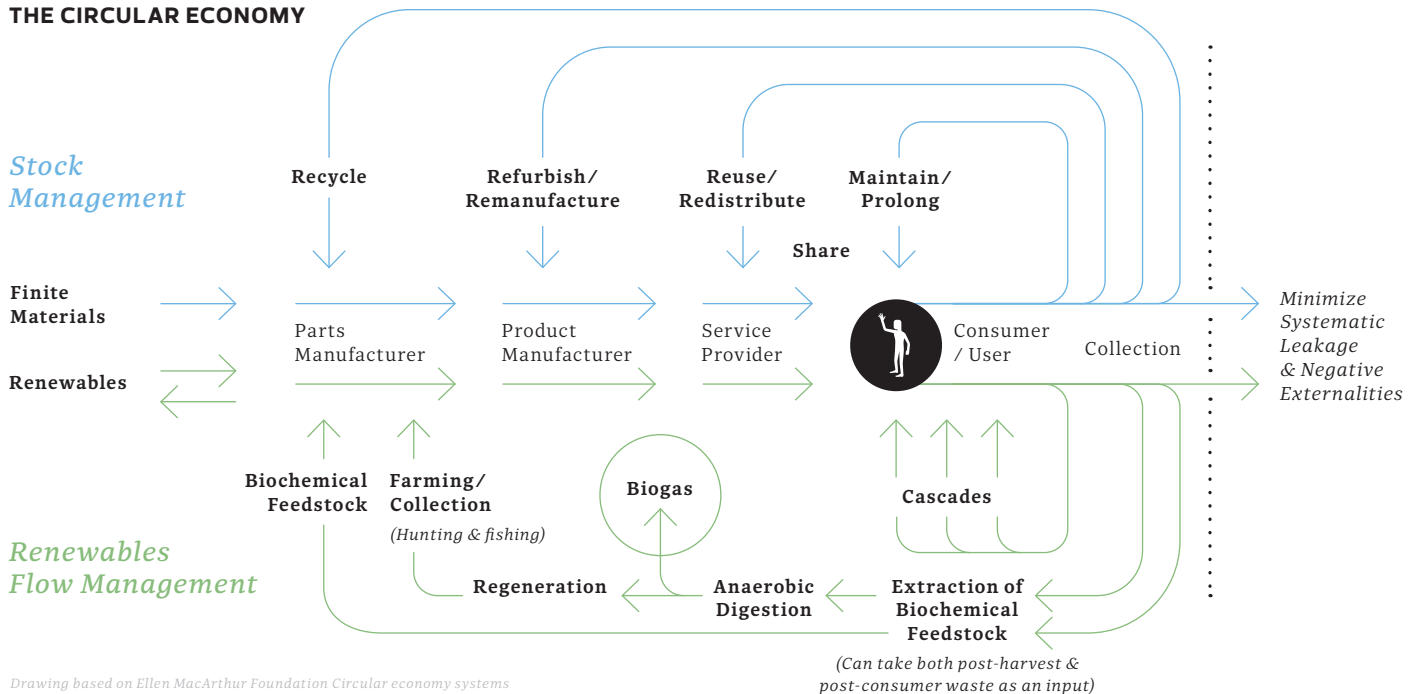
THE CIRCULAR ECONOMY

Stock Management

Recycle

Refurbish/ Remanufacture

Reuse/ Redistribute

Maintain/ Prolong

Share

Finite Materials

Renewables

Parts Manufacturer

Product Manufacturer

Service Provider

Consumer / User

Collection

Minimize Systematic Leakage & Negative Externalities

Biochemical Feedstock

Farming/ Collection

(Hunting & fishing)

Biogas

Cascades

Renewables Flow Management

Regeneration

Anaerobic Digestion

Extraction of Biochemical Feedstock

(Can take both post-harvest & post-consumer waste as an input)

Drawing based on Ellen MacArthur Foundation Circular economy systems